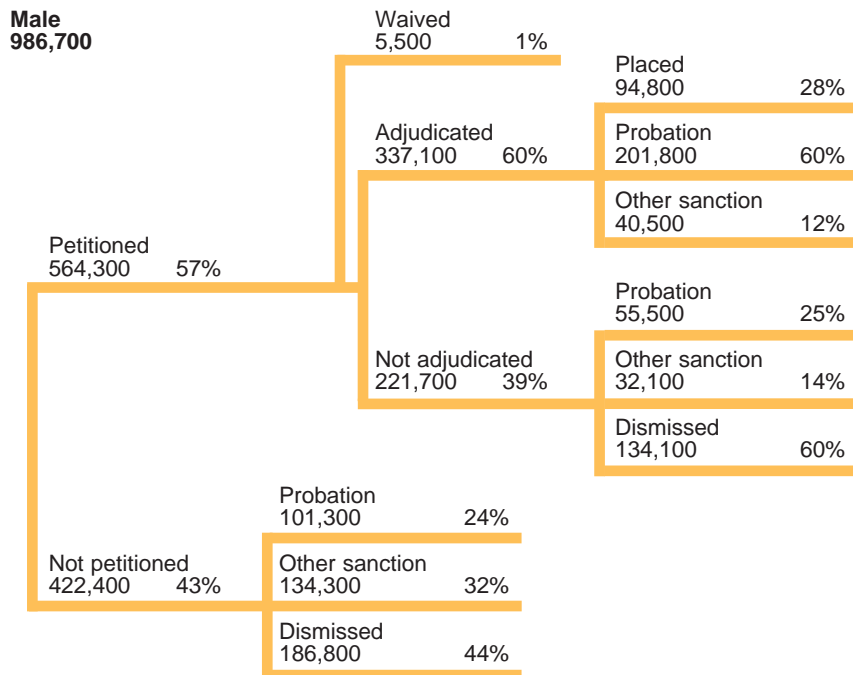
Male
986,700

Waived
5,500 1%

Placed
94,800 28%

Adjudicated
337,100 60%

Probation
201,800 60%

Other sanction
40,500 12%

Petitioned
564,300 57%

Probation
55,500 25%

Not adjudicated
221,700 39%

Other sanction
32,100 14%

Dismissed
134,100 60%

Probation
101,300 24%

Not petitioned
422,400 43%

Other sanction
134,300 32%

Dismissed
186,800 44%